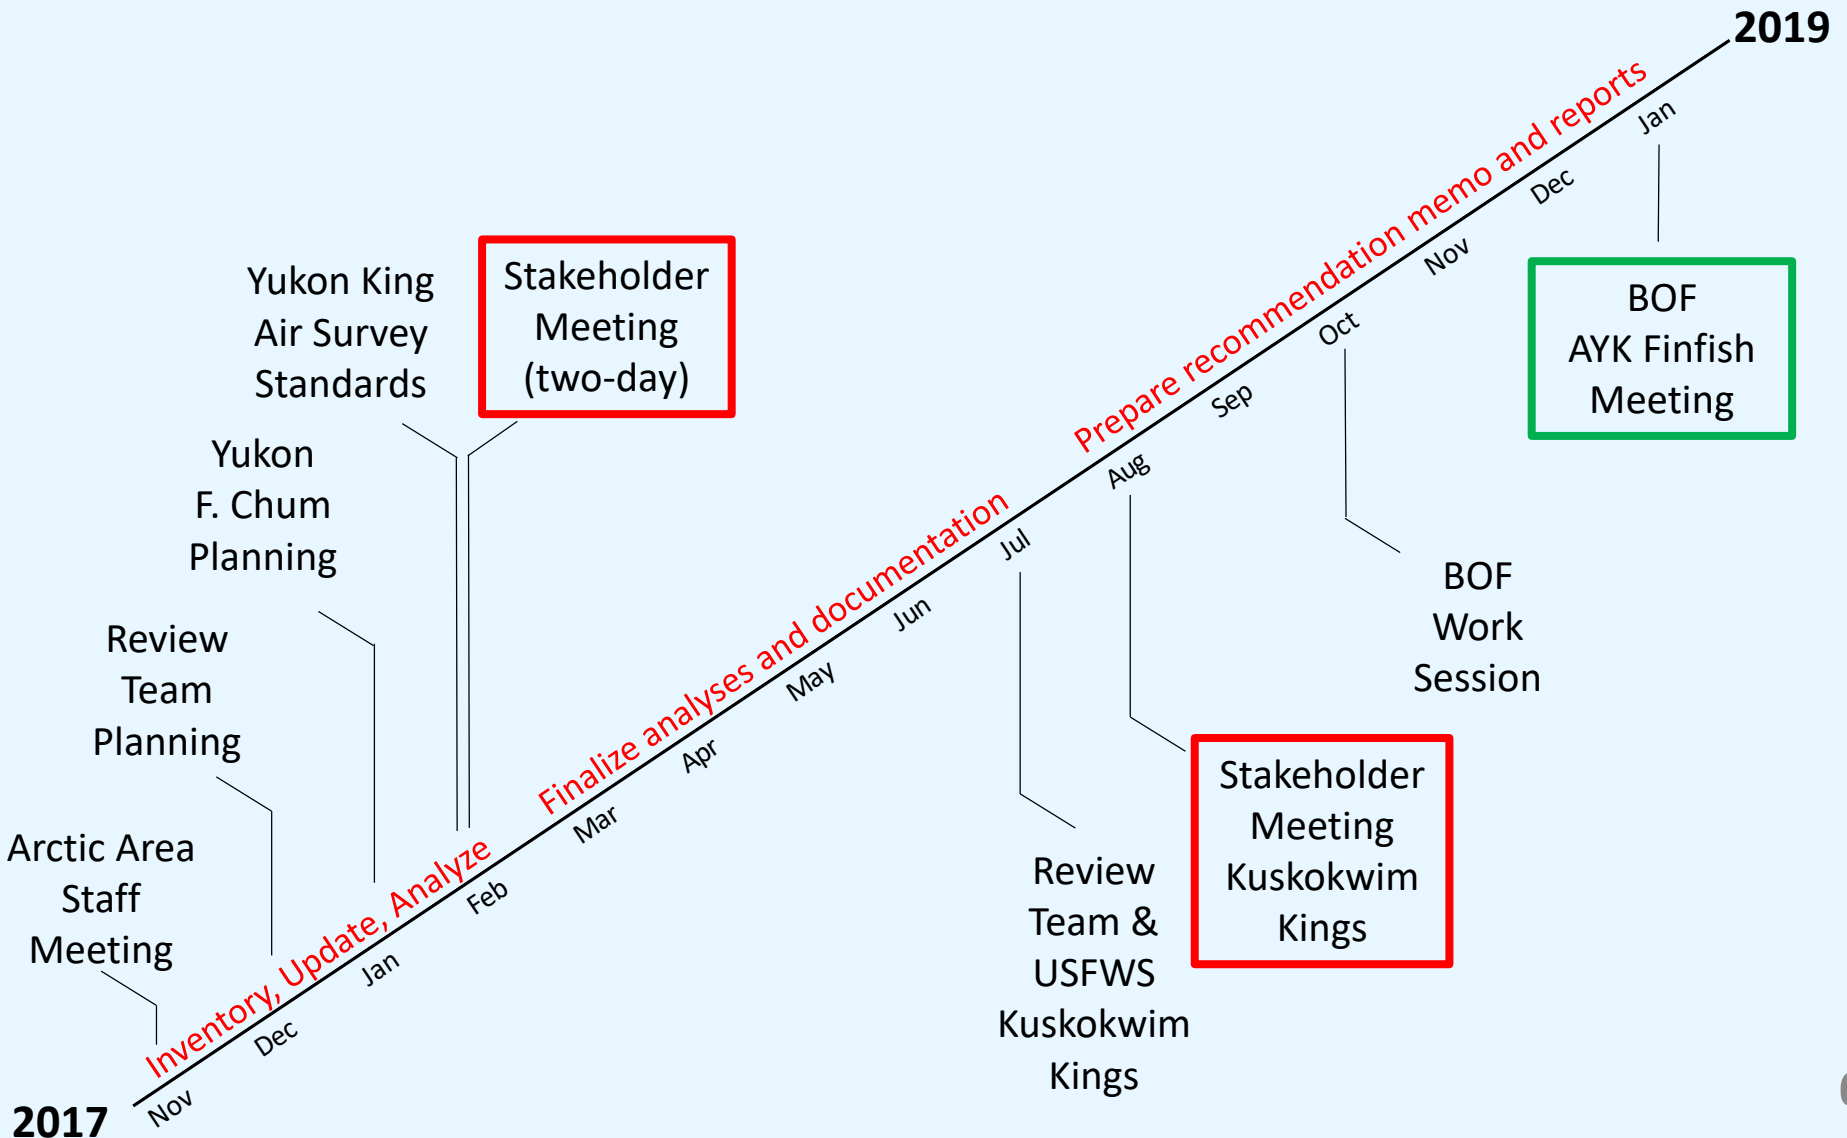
2019

Yukon King Air Survey Standards

Stakeholder Meeting (two-day)

Yukon F. Chum Planning

Review Team Planning

Arctic Area Staff Meeting

Prepare recommendation memo and reports

Finalize analyses and documentation

Inventory, Update, Analyze

Jan

Dec

Nov

Oct

Sep

Aug

Jul

Jun

May

Apr

Mar

Feb

Jan

Dec

Nov

BOF AYK Finfish Meeting

BOF Work Session

Stakeholder Meeting Kuskokwim Kings

Review Team & USFWS Kuskokwim Kings

2017